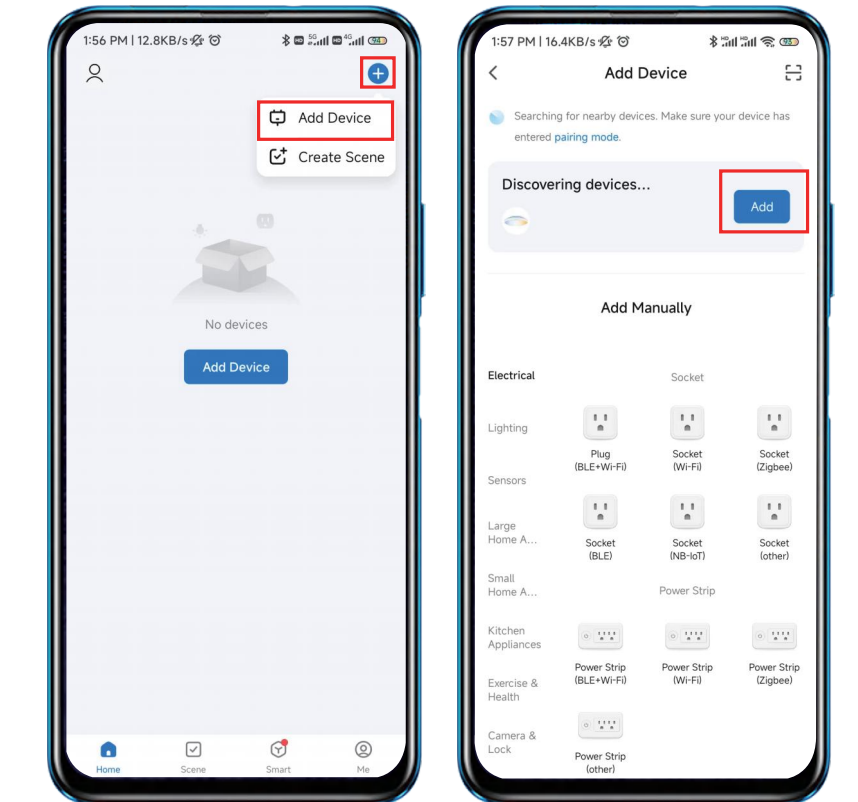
1:56 PM | 12.8KB/s

Add Device
Create Scene

No devices

Add Device

Home Scene Smart Me

1:57 PM | 16.4KB/s

Add Device

Searching for nearby devices. Make sure your device has entered pairing mode.

Discovering devices...

Add

Add Manually

Electrical
Lighting
Sensors
Large Home A...
Small Home A...
Kitchen Appliances
Exercise & Health
Camera & Lock

Socket

Plug (BLE+Wi-Fi)
Socket (Wi-Fi)
Socket (Zigbee)
Socket (BLE)
Socket (NB-IoT)
Socket (other)

Power Strip

Power Strip (BLE+Wi-Fi)
Power Strip (Wi-Fi)
Power Strip (Zigbee)
Power Strip (other)